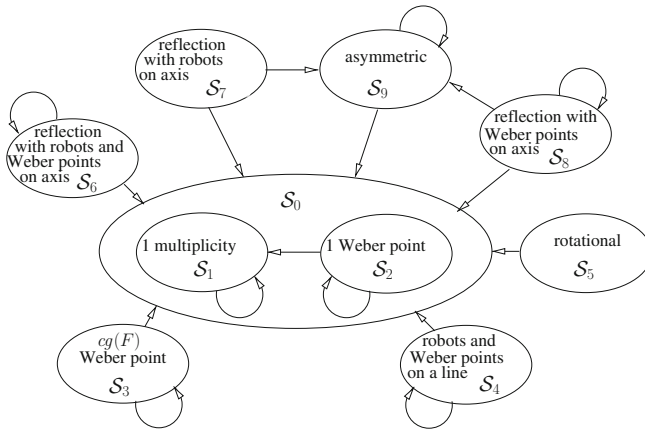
reflection with robots on axis $\mathcal{S}_7$

asymmetric $\mathcal{S}_9$

reflection with robots and Weber points on axis $\mathcal{S}_6$

reflection with Weber points on axis $\mathcal{S}_8$

$\mathcal{S}_0$

1 multiplicity $\mathcal{S}_1$

1 Weber point $\mathcal{S}_2$

rotational $\mathcal{S}_5$

$cg(F)$ Weber point $\mathcal{S}_3$

robots and Weber points on a line $\mathcal{S}_4$